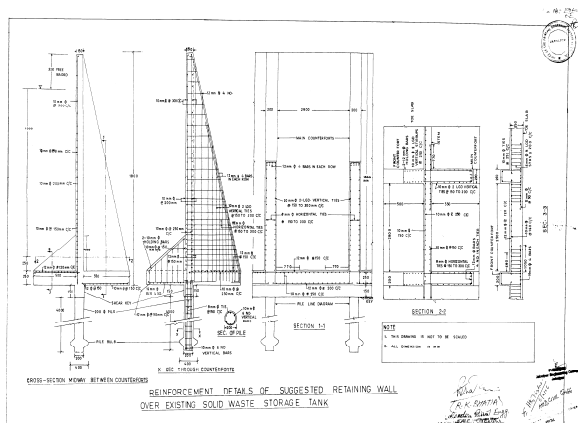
CROSS-SECTION MIDWAY BETWEEN COUNTERFORTS

REINFORCEMENT DETAILS OF SUGGESTED RETAINING WALL OVER EXISTING SOLID WASTE STORAGE TANK

X SEC THROUGH COUNTERFORTS

SECTION 1-1

SECTION 2-2

SEC 3-3

SEC. OF PILE

PILE LINE DIAGRAM

MAIN COUNTERFORTS

SHEAR KEY

PILE BULB

NOTE

1. THIS DRAWING IS NOT TO BE SCALED

2. ALL DIMENSIONS IN mm

12 mm Ø 4 BARS IN EACH ROW

10 mm Ø 2 LGD VERTICAL TIES @ 150 TO 300 mm C/C

10 mm Ø HORIZONTAL TIES @ 150 TO 300 C/C

10 mm Ø @ 150 C/C

16 mm Ø @ 300 C/C

12 mm Ø 150 C/C

10 mm Ø 150 C/C

10 mm Ø 6 NO VERTICAL BARS

10 mm Ø 3 NO

12 mm Ø 6 NO

12 mm Ø 8 NO

8 mm Ø TIE @ 150 C/C

R.K. SHATIA

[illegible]